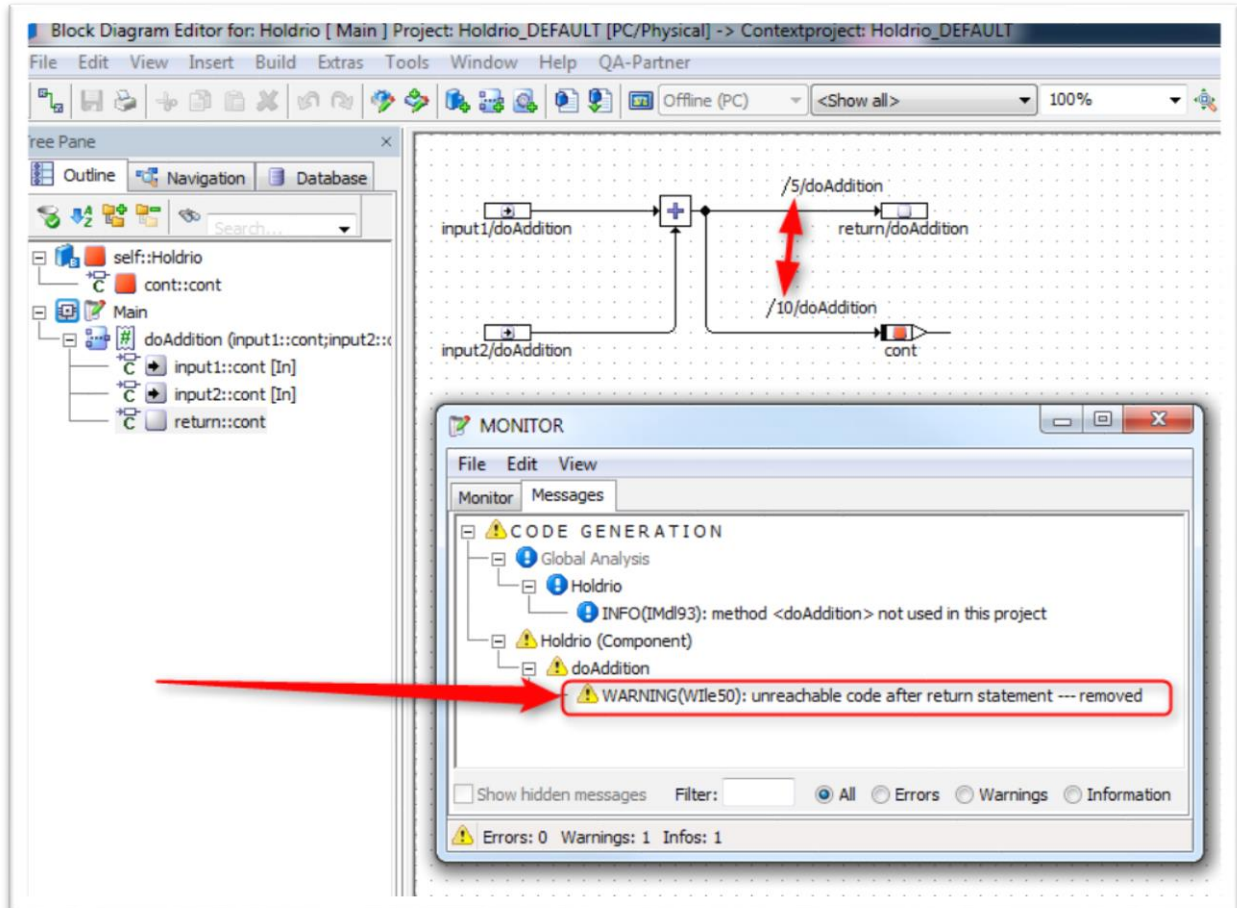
Block Diagram Editor for: Holdrio [ Main ] Project: Holdrio_DEFAULT [PC/Physical] -> Contextproject: Holdrio_DEFAULT

File Edit View Insert Build Extras Tools Window Help QA-Partner

Offline (PC) <Show all> 100%

ree Pane

Outline Navigation Database

Search...

self::Holdrio
cont::cont
Main
doAddition (input1::cont;input2::c
input1::cont [In]
input2::cont [In]
return::cont

/5/doAddition
input1/doAddition
return/doAddition
/10/doAddition
input2/doAddition
cont

MONITOR

File Edit View

Monitor Messages

CODE GENERATION
Global Analysis
Holdrio
INFO(IMdl93): method <doAddition> not used in this project
Holdrio (Component)
doAddition
WARNING(WIle50): unreachable code after return statement --- removed

Show hidden messages Filter: All Errors Warnings Information

Errors: 0 Warnings: 1 Infos: 1